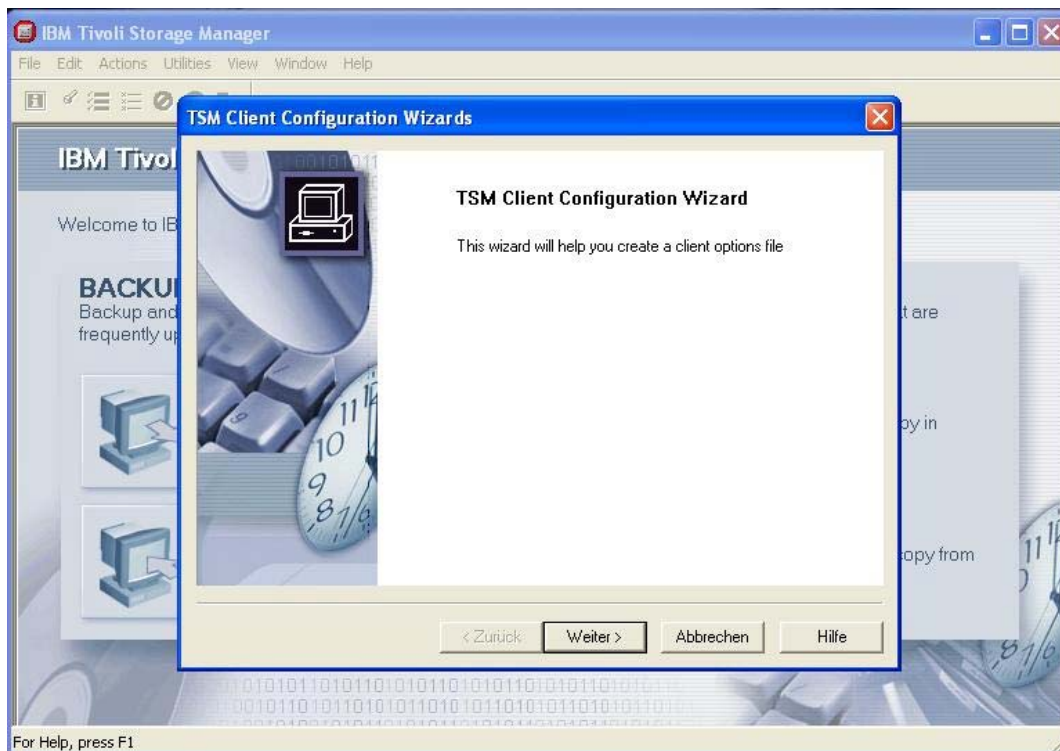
IBM Tivoli Storage Manager

File Edit Actions Utilities View Window Help

IBM Tivol

Welcome to IB

BACKU
Backup and
frequently u

t are

py in

opy from

TSM Client Configuration Wizards

TSM Client Configuration Wizard

This wizard will help you create a client options file

< Zurück Weiter > Abbrechen Hilfe

For Help, press F1